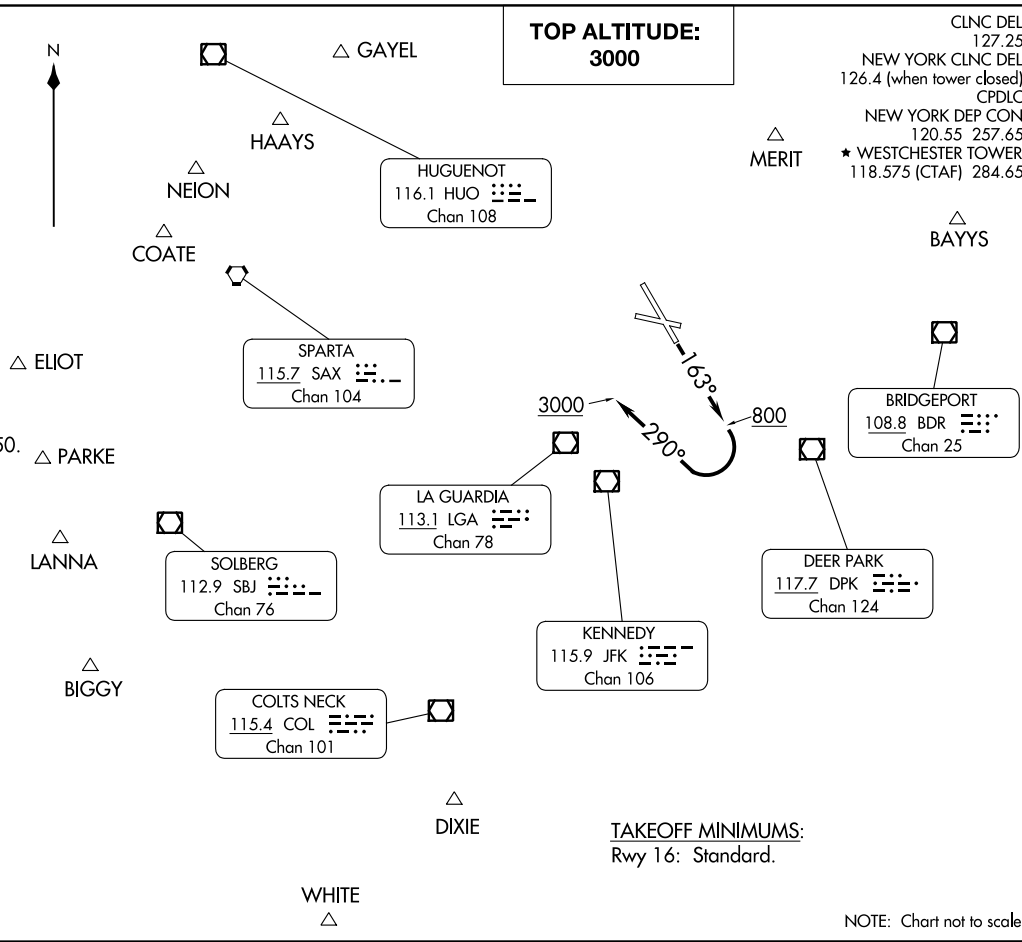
N

GAYEL

TOP ALTITUDE: 3000

CLNC DEL 127.25
NEW YORK CLNC DEL 126.4 (when tower closed) CPDLC
NEW YORK DEP CON 120.55 257.65
★ WESTCHESTER TOWER 118.575 (CTAF) 284.65

HAAYS

NEION

COATE

MERIT

BAYYS

HUGUENOT
116.1 HUO
Chan 108

SPARTA
115.7 SAX
Chan 104

ELIOT

50.

PARKE

163°

290°

3000

800

BRIDGEPORT
108.8 BDR
Chan 25

LA GUARDIA
113.1 LGA
Chan 78

LANNA

SOLBERG
112.9 SBJ
Chan 76

DEER PARK
117.7 DPK
Chan 124

KENNEDY
115.9 JFK
Chan 106

BIGGY

COLTS NECK
115.4 COL
Chan 101

DIXIE

TAKEOFF MINIMUMS:
Rwy 16: Standard.

WHITE

NOTE: Chart not to scale